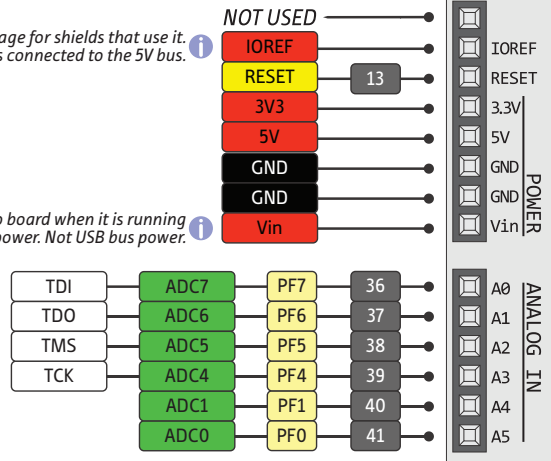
NOT USED

age for shields that use it.
s connected to the 5V bus.

IOREF
RESET
13
3V3
5V
GND
GND
Vin

o board when it is running
power. Not USB bus power.

IOREF
RESET
3.3V
5V
GND
GND
Vin
POWER

TDI
ADC7
PF7
36
TDO
ADC6
PF6
37
TMS
ADC5
PF5
38
TCK
ADC4
PF4
39
ADC1
PF1
40
ADC0
PF0
41

A0
A1
A2
A3
A4
A5
ANALOG IN